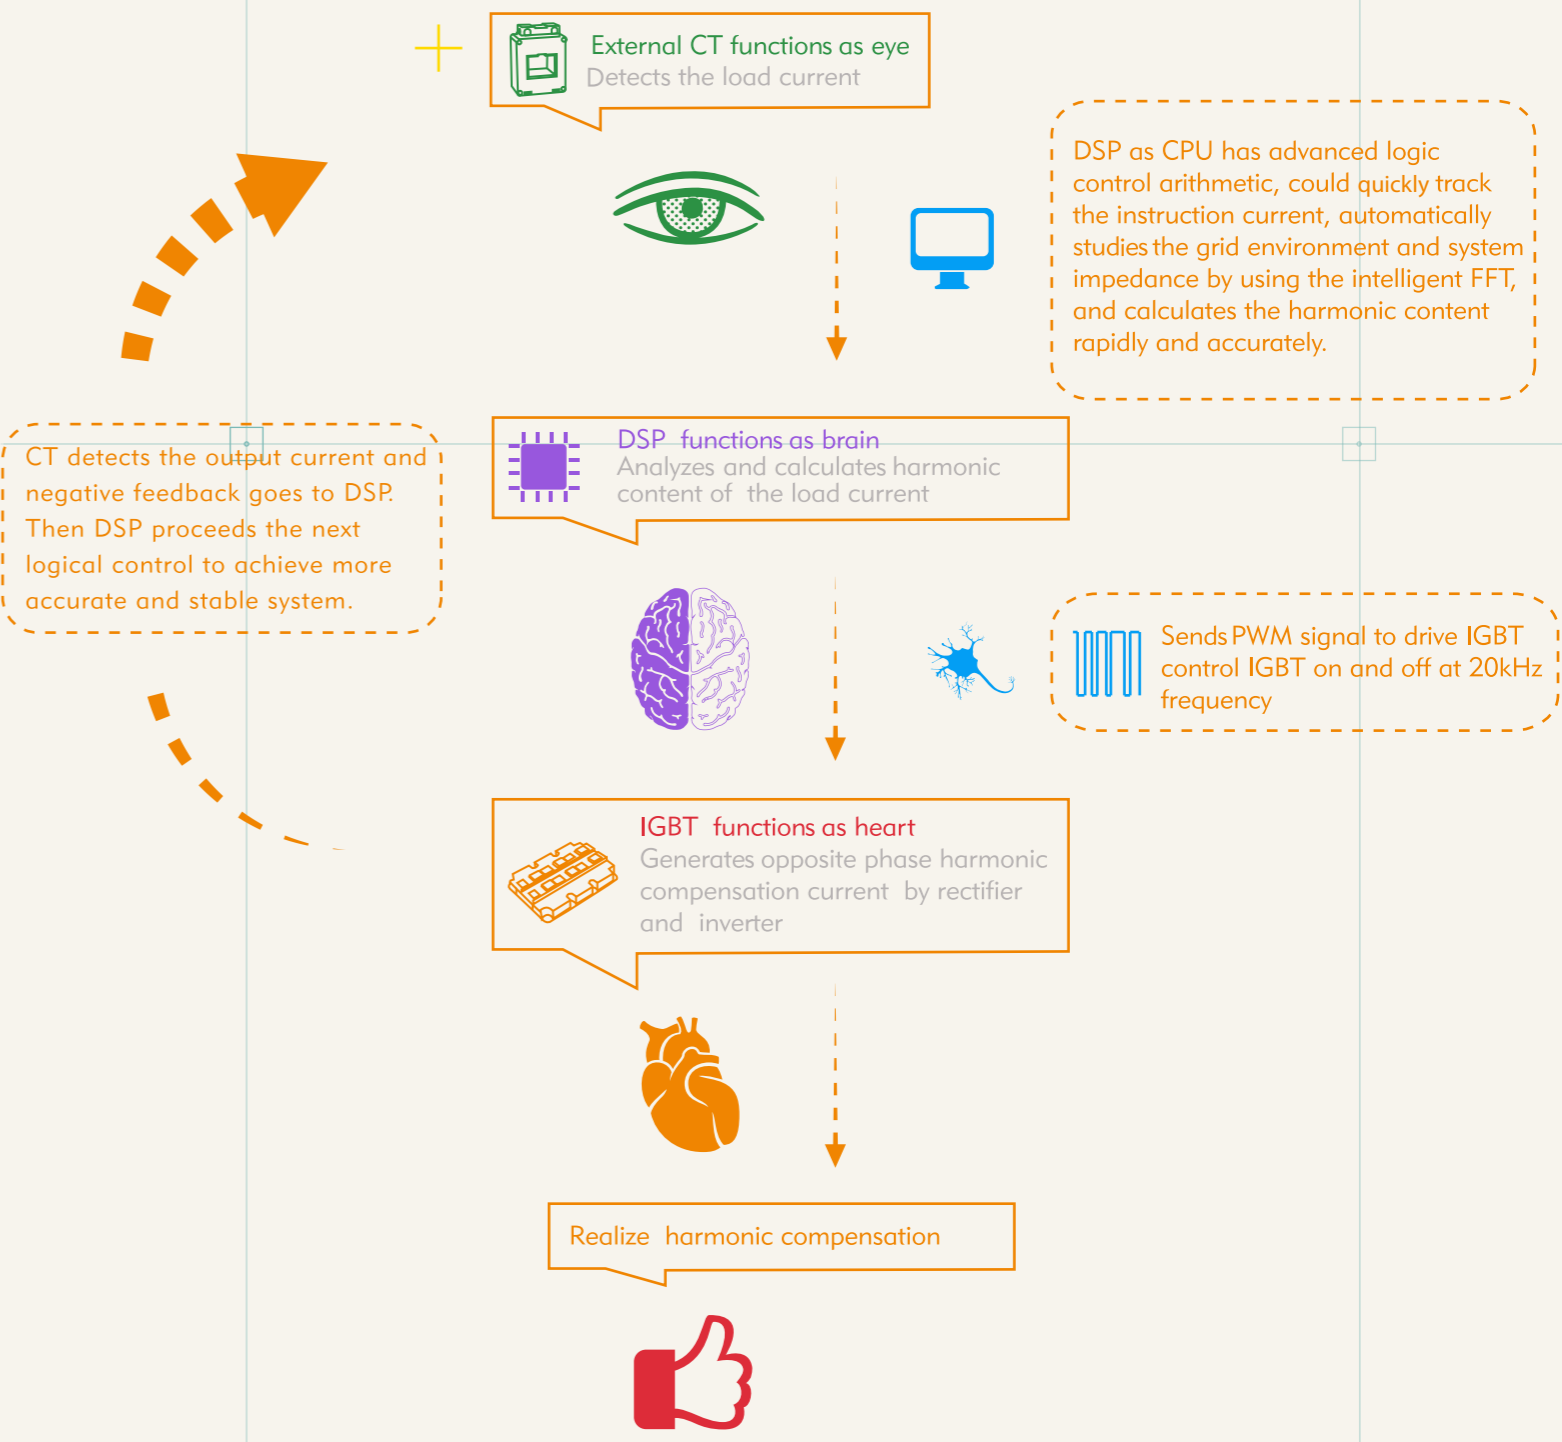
External CT functions as eye
Detects the load current

DSP as CPU has advanced logic control arithmetic, could quickly track the instruction current, automatically studies the grid environment and system impedance by using the intelligent FFT, and calculates the harmonic content rapidly and accurately.

CT detects the output current and negative feedback goes to DSP. Then DSP proceeds the next logical control to achieve more accurate and stable system.

DSP functions as brain
Analyzes and calculates harmonic content of the load current

Sends PWM signal to drive IGBT control IGBT on and off at 20kHz frequency

IGBT functions as heart
Generates opposite phase harmonic compensation current by rectifier and inverter

Realize harmonic compensation